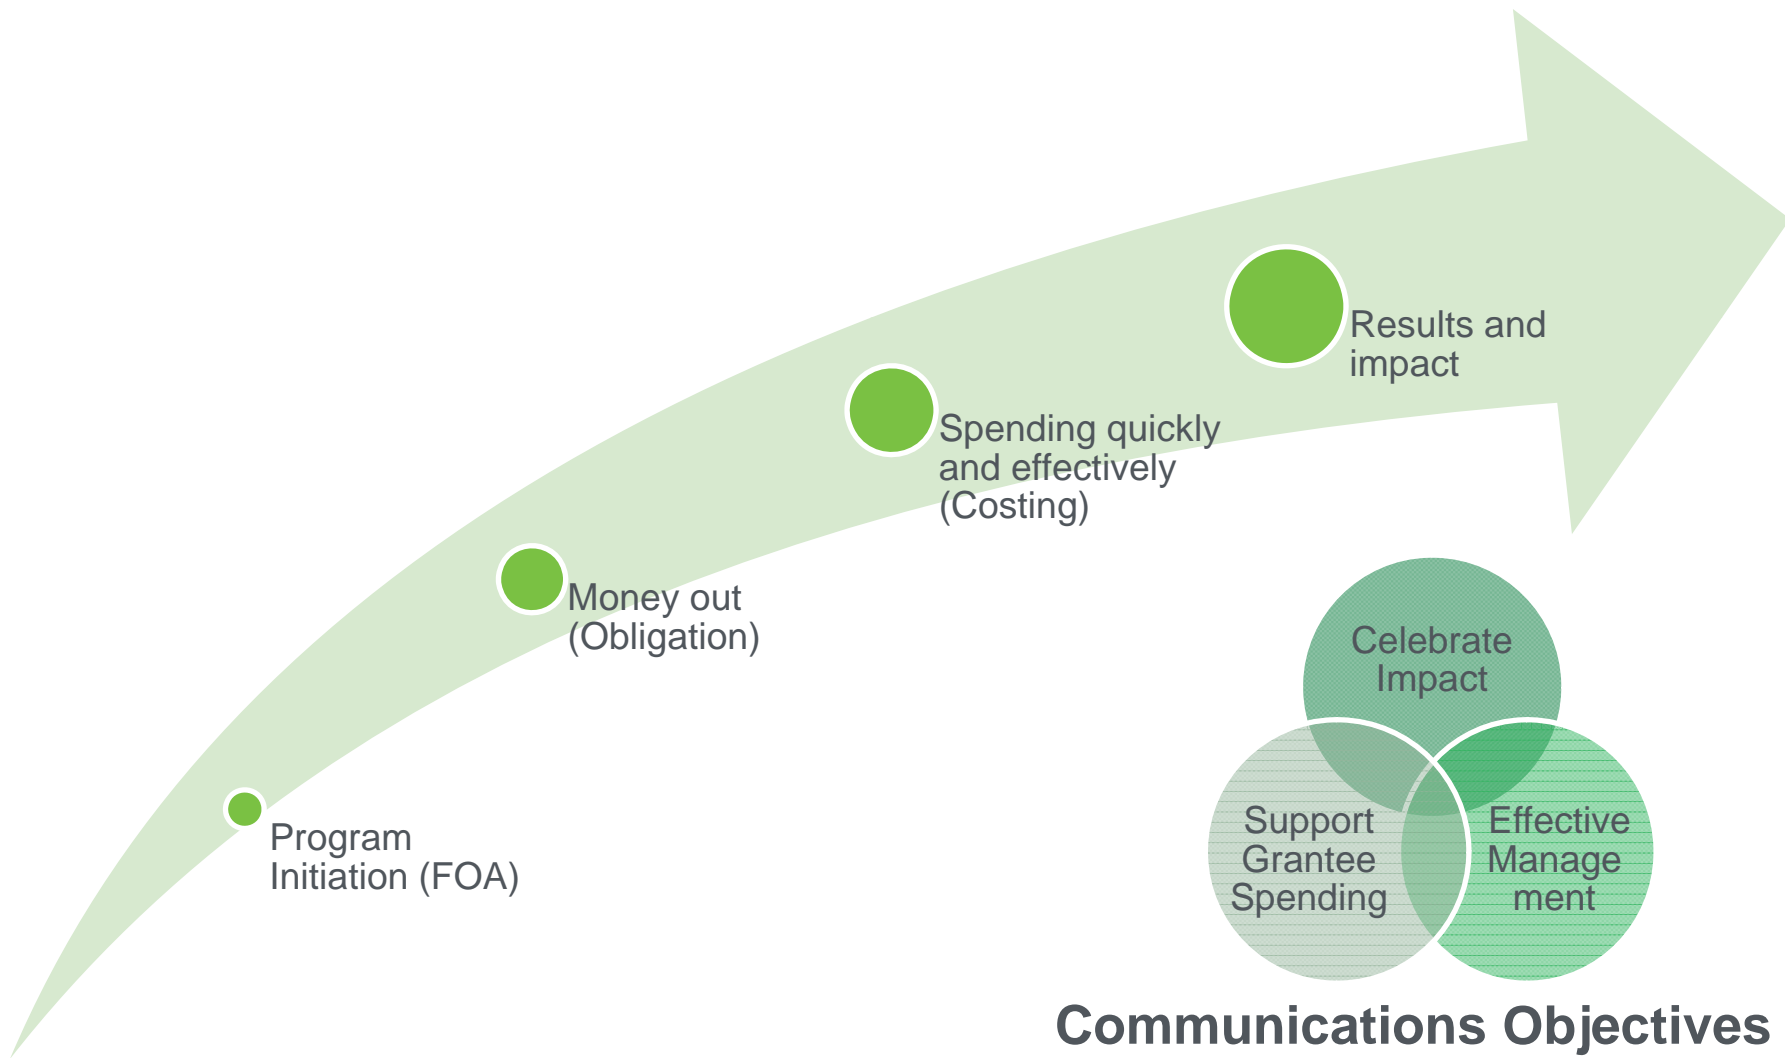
Results and impact

Spending quickly and effectively (Costing)

Money out (Obligation)

Program Initiation (FOA)

Celebrate Impact

Support Grantee Spending

Effective Manage ment

Communications Objectives